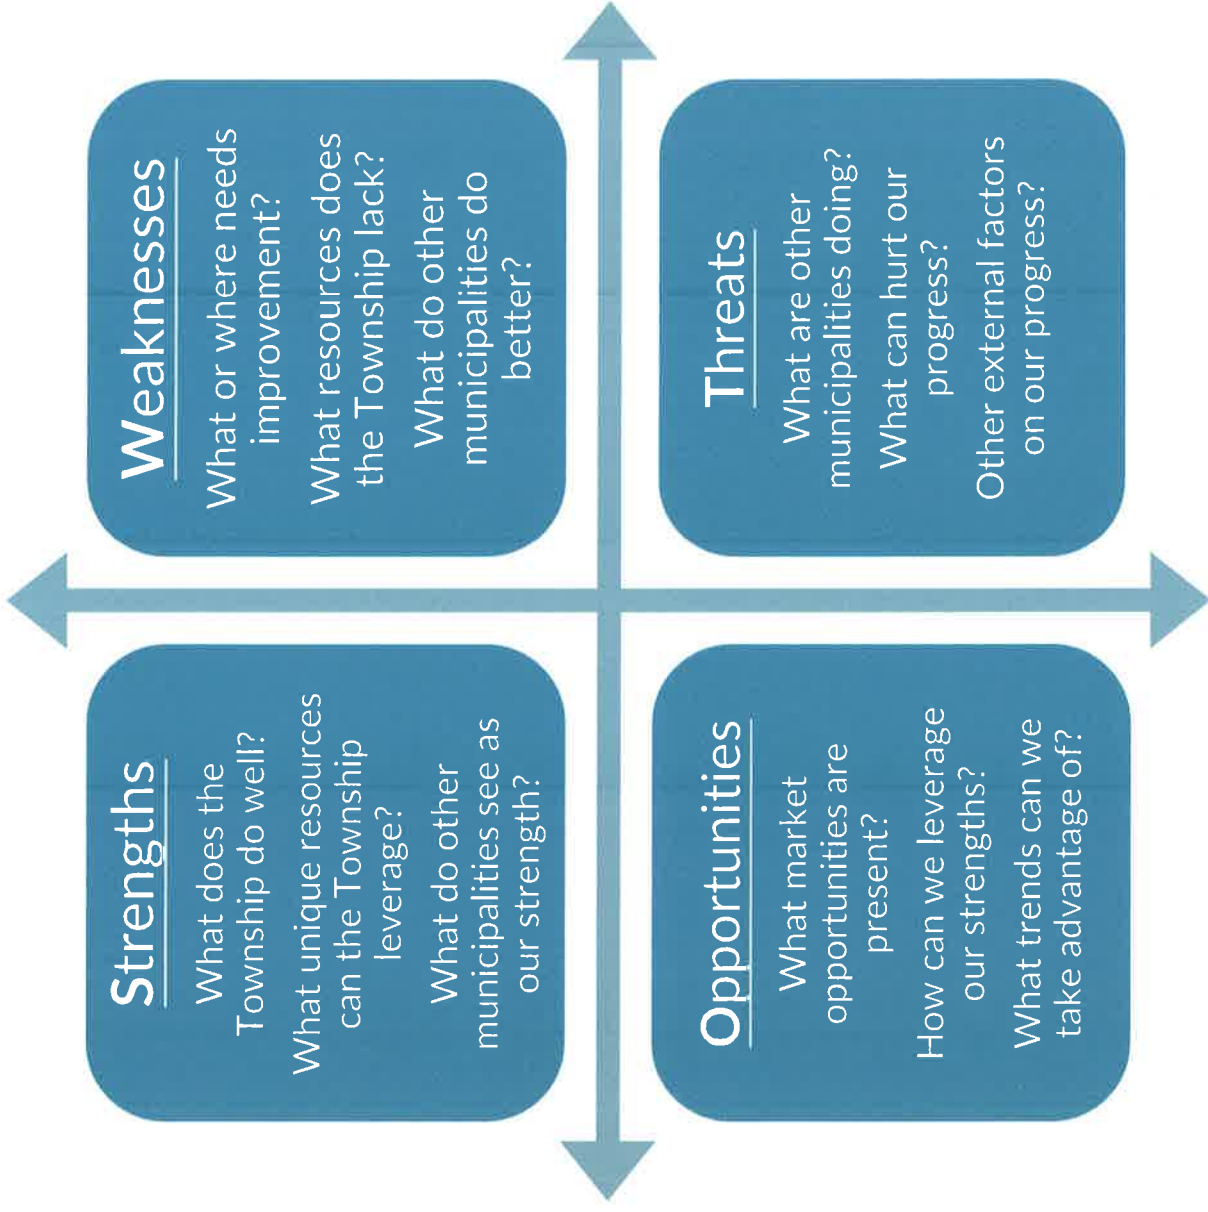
Weaknesses

What or where needs improvement?

What resources does the Township lack?

What do other municipalities do better?

Threats

What are other municipalities doing?

What can hurt our progress?

Other external factors on our progress?

Strengths

What does the Township do well?

What unique resources can the Township leverage?

What do other municipalities see as our strength?

Opportunities

What market opportunities are present?

How can we leverage our strengths?

What trends can we take advantage of?